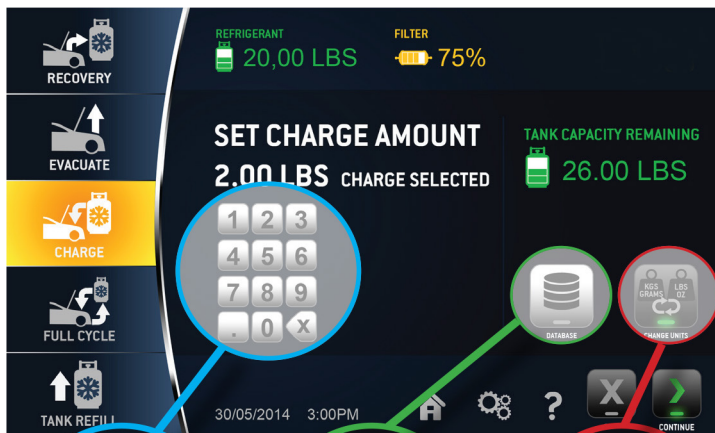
RECOVERY

EVACUATE

CHARGE

FULL CYCLE

TANK REFILL

REFRIGERANT
20,00 LBS

FILTER
75%

SET CHARGE AMOUNT
2.00 LBS CHARGE SELECTED

TANK CAPACITY REMAINING
26.00 LBS

1 2 3
4 5 6
7 8 9
. 0 x

DATABASE

KGS GRAMS LBS OZ
CHANGE UNITS

30/05/2014 3:00PM

?

X

CONTINUE